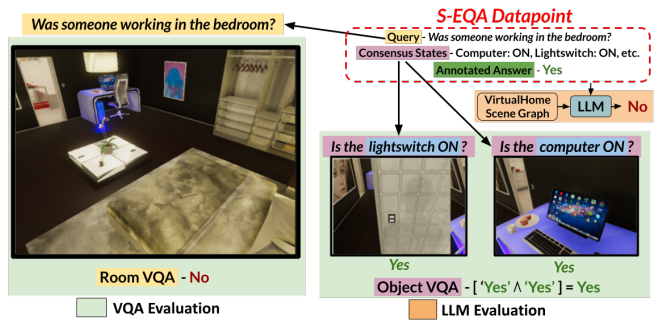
Was someone working in the bedroom?

S-EQA Datapoint

Query - Was someone working in the bedroom?

Consensus States - Computer: ON, Lightswitch: ON, etc.

Annotated Answer - Yes

VirtualHome Scene Graph

LLM

No

Is the lightswitch ON ?

Is the computer ON ?

Yes

Yes

Room VQA - No

Object VQA - [ 'Yes' $\wedge$ 'Yes' ] = Yes

VQA Evaluation

LLM Evaluation